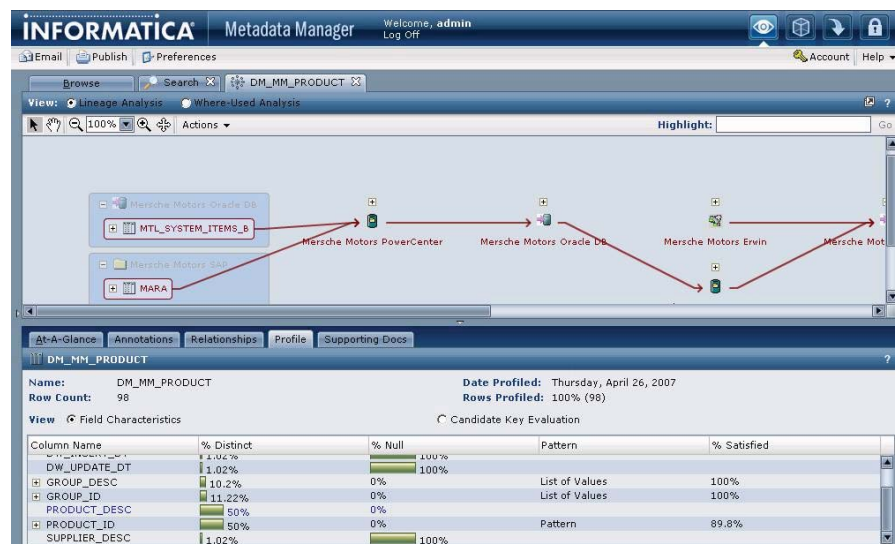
INFORMATICA Metadata Manager Welcome, admin Log Off

Email Publish Preferences

Account Help

Browse Search DM_MM_PRODUCT

View: Lineage Analysis Where-Used Analysis

100% Actions

Highlight: Go

Mersche Motors Oracle DB

MTL_SYSTEM_ITEMS_B

Mersche Motors SAP

MARA

Mersche Motors PowerCenter

Mersche Motors Oracle DB

Mersche Motors Erwin

Mersche Mot

At-A-Glance Annotations Relationships Profile Supporting Docs

DM_MM_PRODUCT

Name: DM_MM_PRODUCT
Row Count: 98

Date Profiled: Thursday, April 26, 2007
Rows Profiled: 100% (98)

View Field Characteristics Candidate Key Evaluation

| Column Name | % Distinct | % Null | Pattern | % Satisfied |
|---|---|---|---|---|
| DW_INSERT_DT | 1.02% | 100% | | |
| DW_UPDATE_DT | 1.02% | 100% | | |
| GROUP_DESC | 10.2% | 0% | List of Values | 100% |
| GROUP_ID | 11.22% | 0% | List of Values | 100% |
| PRODUCT_DESC | 50% | 0% | | |
| PRODUCT_ID | 50% | 0% | Pattern | 89.8% |
| SUPPLIER_DESC | 1.02% | 100% | | |